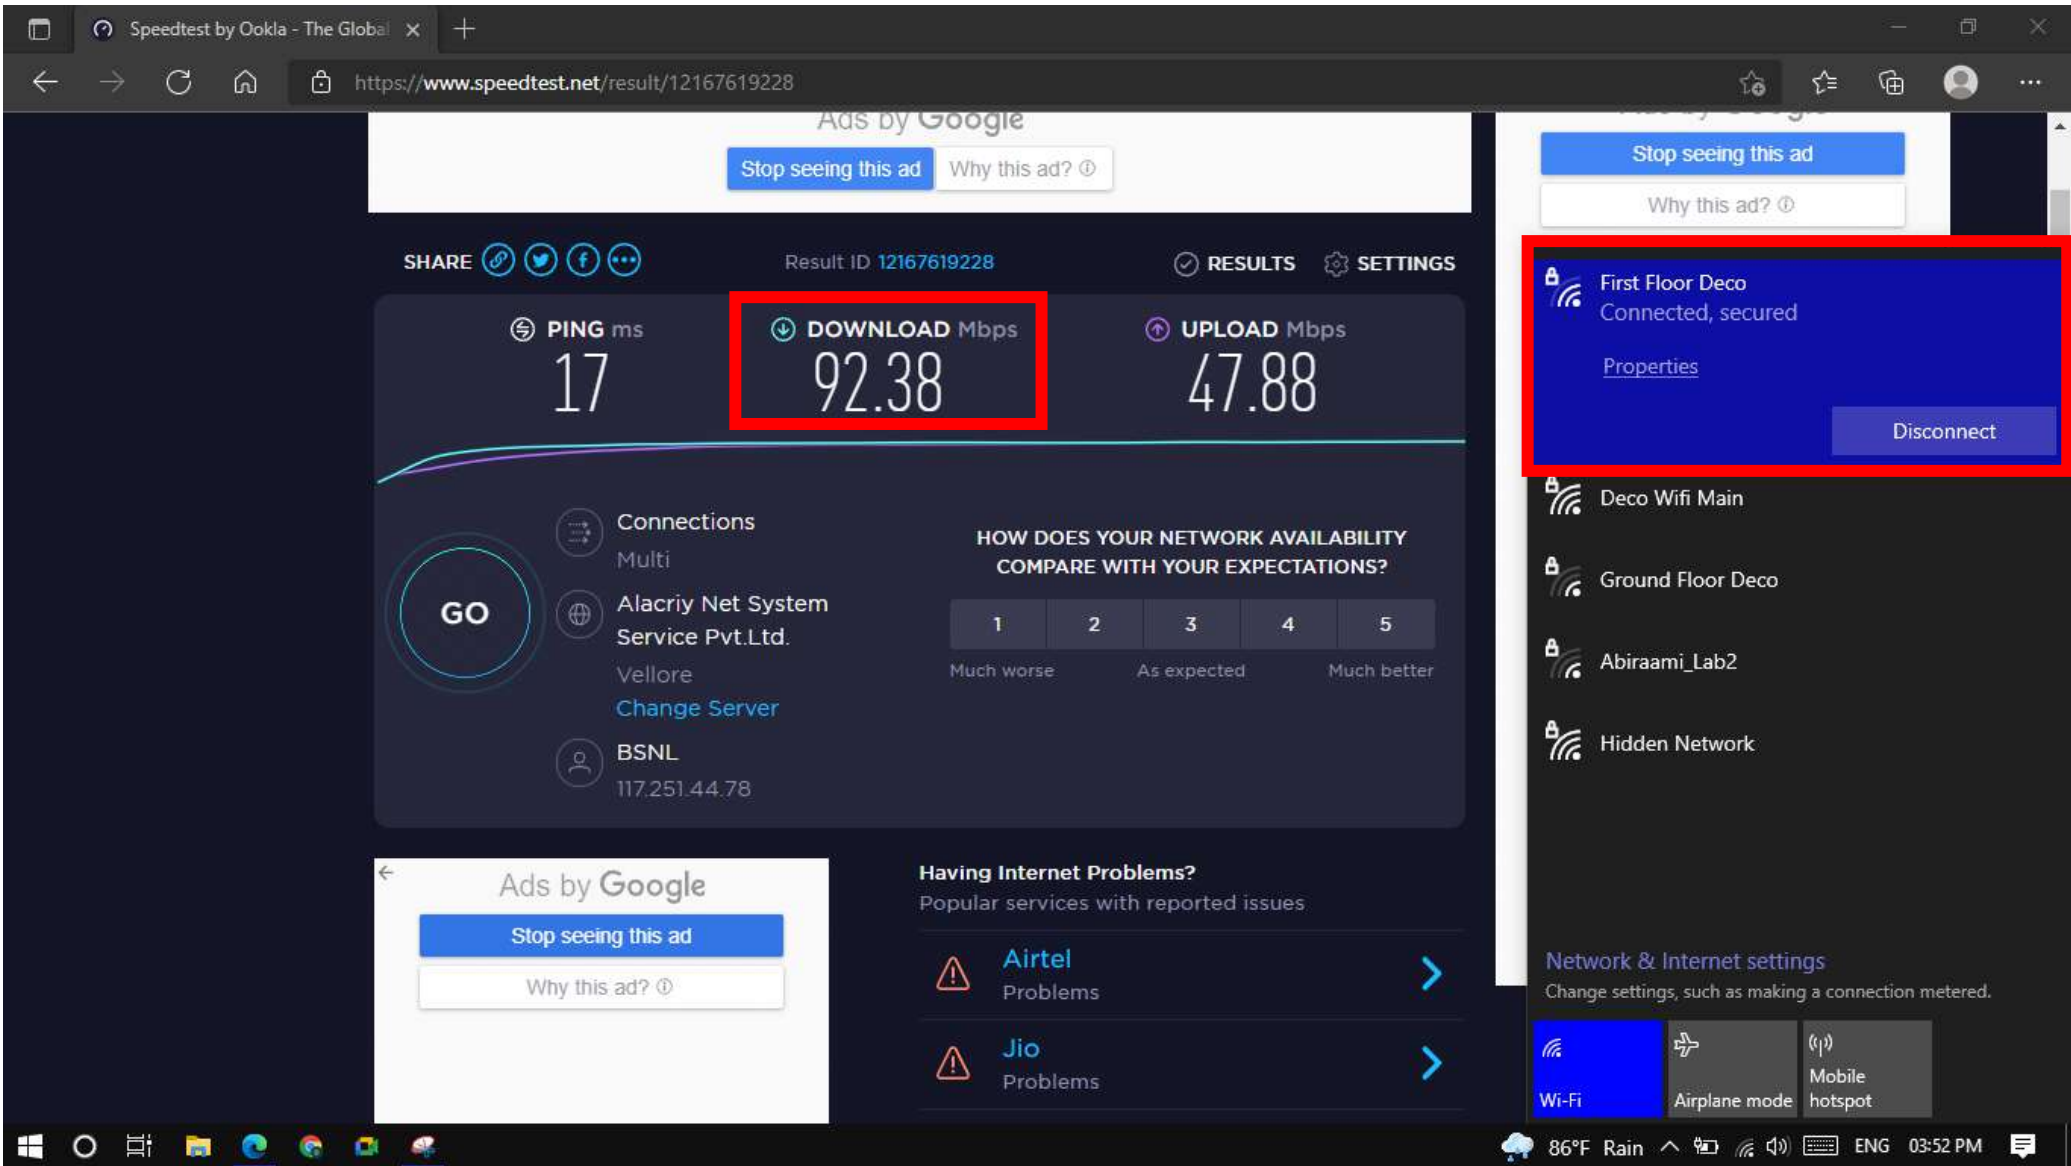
Speedtest by Ookla - The Global

https://www.speedtest.net/result/12167619228

Ads by Google

Stop seeing this ad

Why this ad?

SHARE

Result ID 12167619228

RESULTS

SETTINGS

PING ms

17

DOWNLOAD Mbps

92.38

UPLOAD Mbps

47.88

GO

Connections

Multi

Alacriy Net System Service Pvt.Ltd.

Vellore

Change Server

BSNL

117.251.44.78

HOW DOES YOUR NETWORK AVAILABILITY COMPARE WITH YOUR EXPECTATIONS?

| 1 | 2 | 3 | 4 | 5 |
|---|---|---|---|---|

Much worse

As expected

Much better

Ads by Google

Stop seeing this ad

Why this ad?

Having Internet Problems?

Popular services with reported issues

Airtel

Problems

Jio

Problems

Stop seeing this ad

Why this ad?

First Floor Deco

Connected, secured

Properties

Disconnect

Deco Wifi Main

Ground Floor Deco

Abiraami_Lab2

Hidden Network

Network & Internet settings

Change settings, such as making a connection metered.

Wi-Fi

Airplane mode

Mobile hotspot

86°F Rain

ENG

03:52 PM